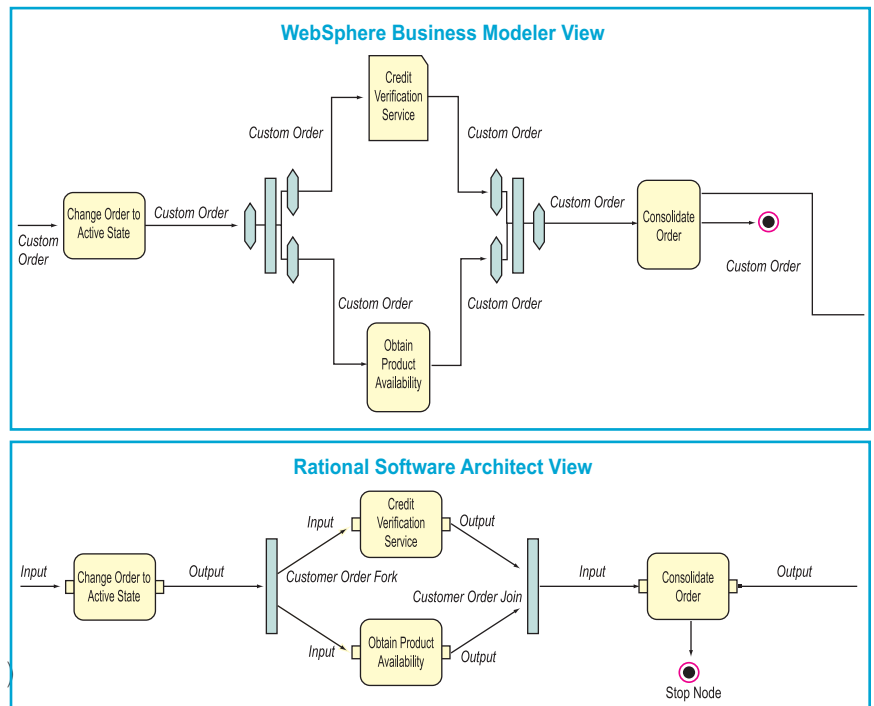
WebSphere Business Modeler View

Custom Order

Change Order to Active State

Custom Order

Custom Order

Credit Verification Service

Custom Order

Custom Order

Obtain Product Availability

Custom Order

Custom Order

Consolidate Order

Custom Order

Rational Software Architect View

Input

Change Order to Active State

Output

Customer Order Fork

Input

Credit Verification Service

Output

Input

Obtain Product Availability

Output

Customer Order Join

Input

Consolidate Order

Output

Stop Node